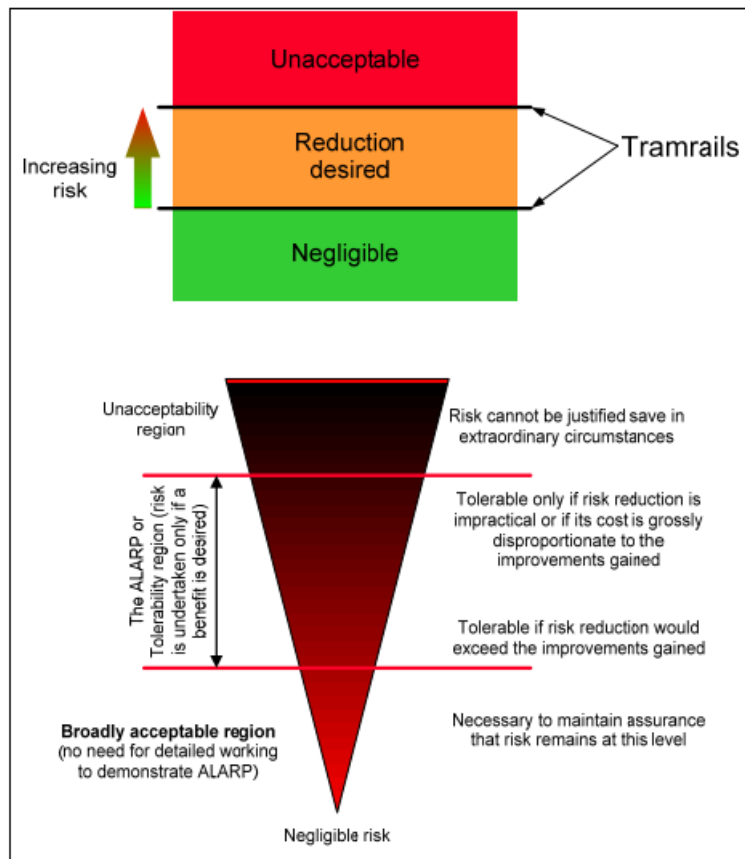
Unacceptable

Reduction desired

Negligible

Increasing risk

Tramrails

Unacceptability region

Risk cannot be justified save in extraordinary circumstances

The ALARP or Tolerability region (risk is undertaken only if a benefit is desired)

Tolerable only if risk reduction is impractical or if its cost is grossly disproportionate to the improvements gained

Tolerable if risk reduction would exceed the improvements gained

Broadly acceptable region
(no need for detailed working to demonstrate ALARP)

Necessary to maintain assurance that risk remains at this level

Negligible risk